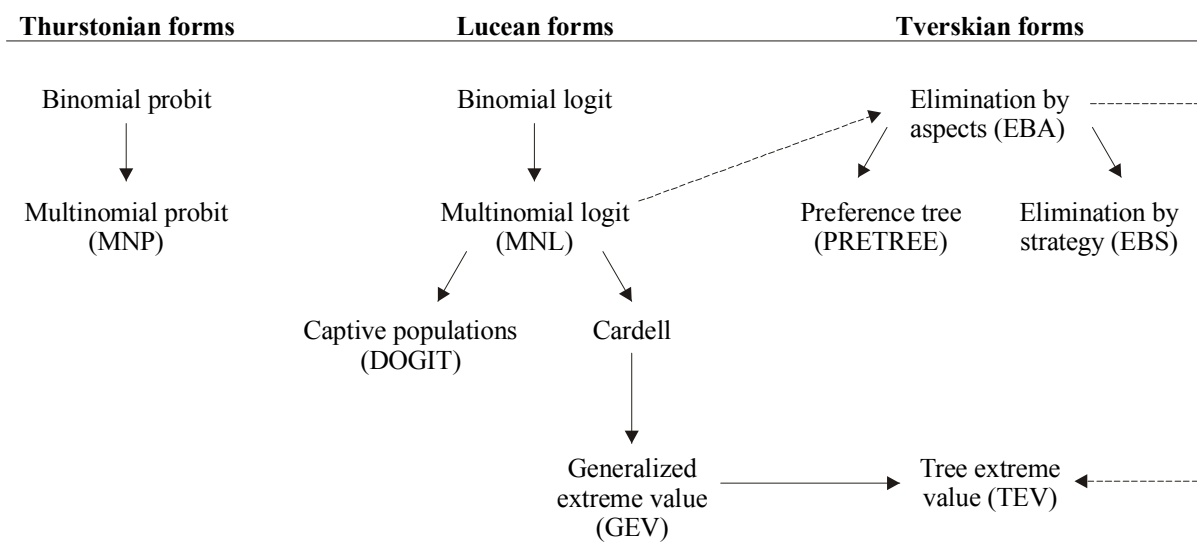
Thurstonian forms

Binomial probit

Multinomial probit (MNP)

Lucean forms

Binomial logit

Multinomial logit (MNL)

Captive populations (DOGIT)

Cardell

Generalized extreme value (GEV)

Tverskian forms

Elimination by aspects (EBA)

Preference tree (PRETREE)

Elimination by strategy (EBS)

Tree extreme value (TEV)